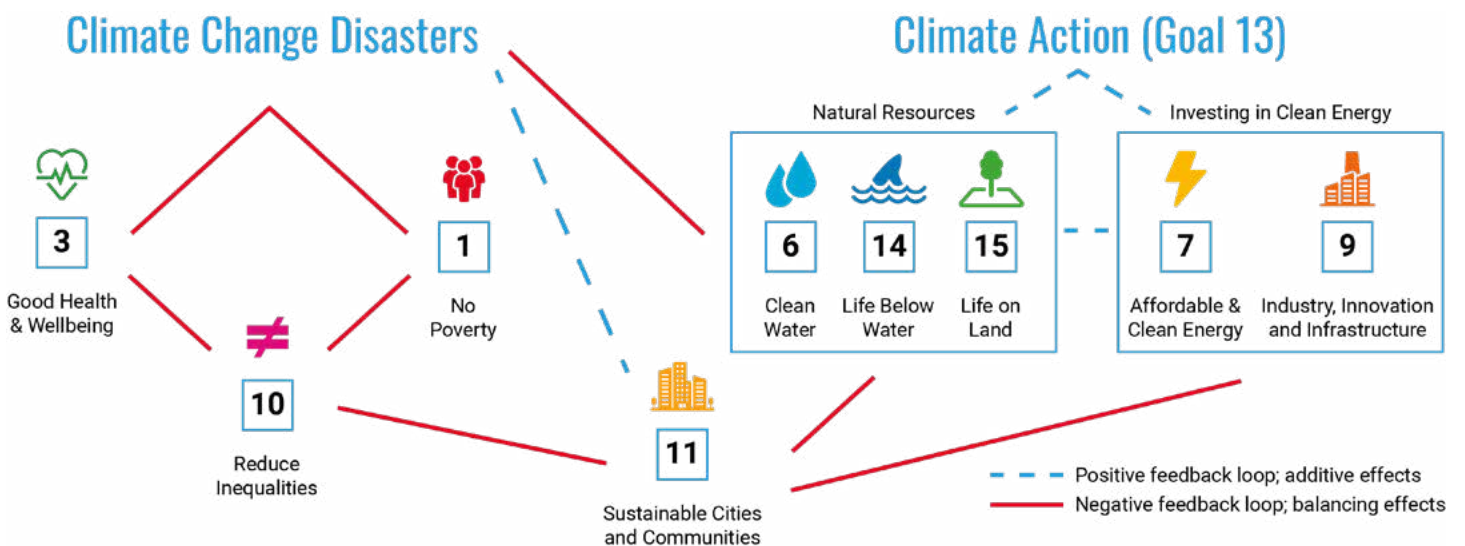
Climate Change Disasters

Climate Action (Goal 13)

3
Good Health & Wellbeing

1
No Poverty

10
Reduce Inequalities

11
Sustainable Cities and Communities

Natural Resources

6
Clean Water

14
Life Below Water

15
Life on Land

Investing in Clean Energy

7
Affordable & Clean Energy

9
Industry, Innovation and Infrastructure

Positive feedback loop; additive effects
Negative feedback loop; balancing effects